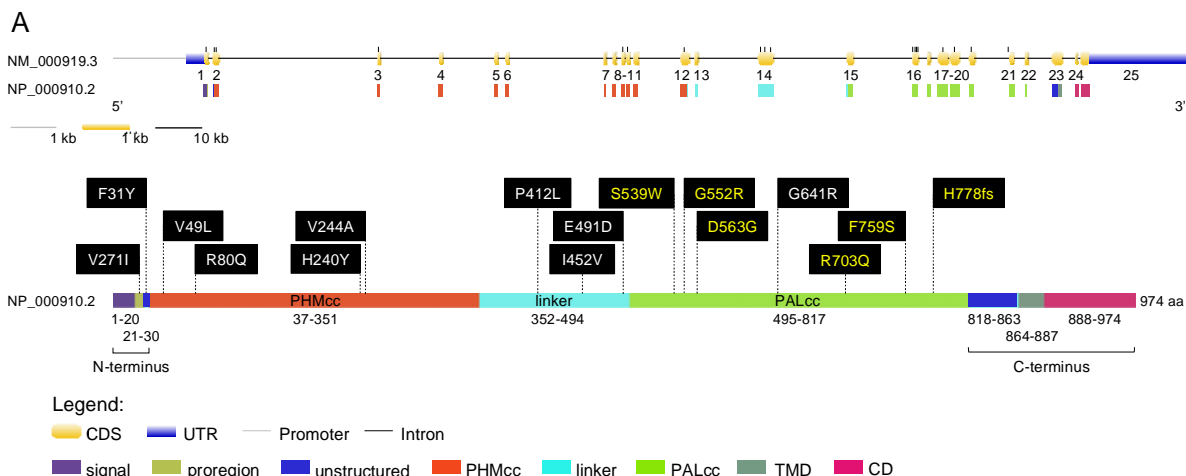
A

NM_000919.3
NP_000910.2
5'
3'
1 2 3 4 5 6 7 8-11 12 13 14 15 16 17-20 21 22 23 24 25

1 kb 1 kb 10 kb

F31Y
V271I
V49L
R80Q
V244A
H240Y
P412L
E491D
I452V
S539W
G552R
D563G
G641R
R703Q
F759S
H778fs

NP_000910.2
PHMcc
linker
PALcc
974 aa
1-20
21-30
37-351
352-494
495-817
818-863
864-887
888-974
N-terminus
C-terminus

Legend:
CDS
UTR
Promoter
Intron
signal
proregion
unstructured
PHMcc
linker
PALcc
TMD
CD